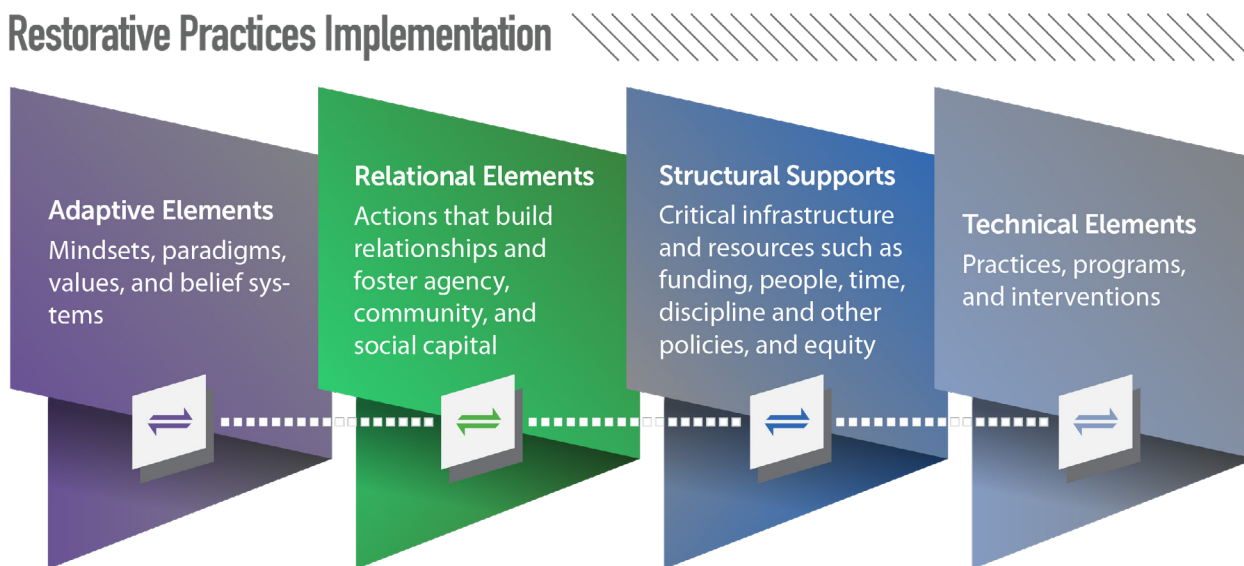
Restorative Practices Implementation

Adaptive Elements
Mindsets, paradigms, values, and belief systems

Relational Elements
Actions that build relationships and foster agency, community, and social capital

Structural Supports
Critical infrastructure and resources such as funding, people, time, discipline and other policies, and equity

Technical Elements
Practices, programs, and interventions